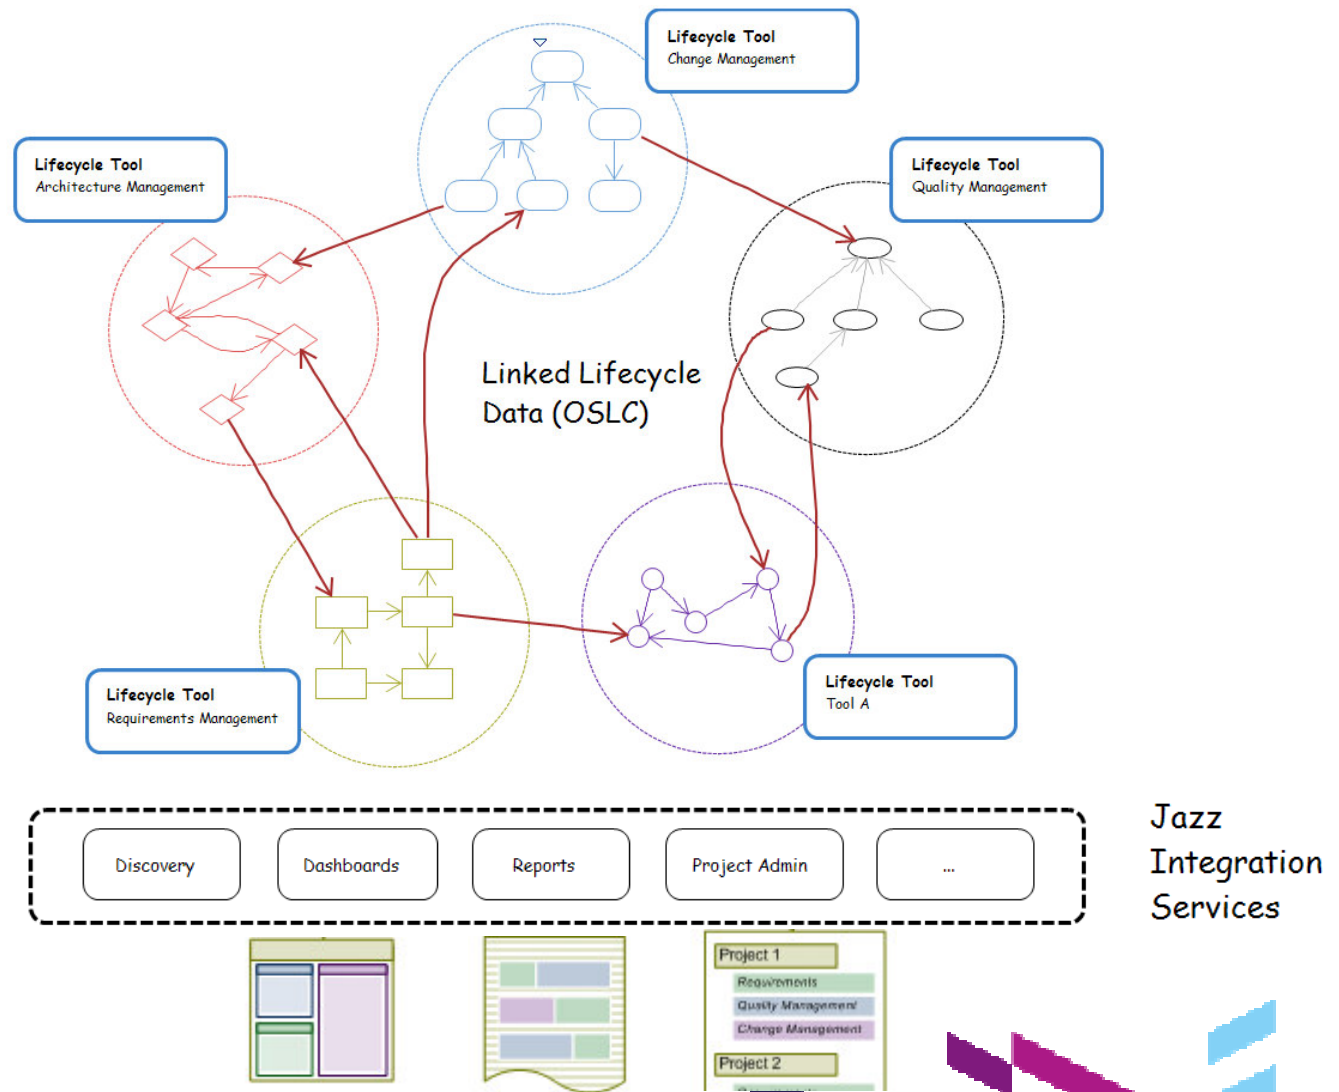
Lifecycle Tool
Change Management

Lifecycle Tool
Architecture Management

Lifecycle Tool
Quality Management

Linked Lifecycle Data (OSLC)

Lifecycle Tool
Requirements Management

Lifecycle Tool
Tool A

Discovery

Dashboards

Reports

Project Admin

...

Jazz Integration Services

Project 1
Requirements
Quality Management
Change Management
Project 2